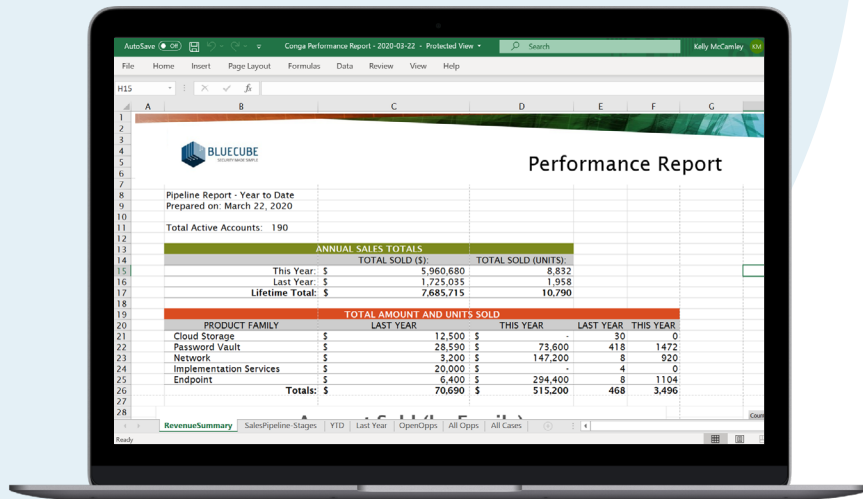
AutoSave Off Conga Performance Report - 2020-03-22 - Protected View Search Kelly McCamley KM

File Home Insert Page Layout Formulas Data Review View Help

H15 fx

A B C D E F G

BLUECUBE
SECURITY MADE SIMPLE

Performance Report

Pipeline Report - Year to Date
Prepared on: March 22, 2020

Total Active Accounts: 190

| ANNUAL SALES TOTALS | | |
|---|---|---|
| | TOTAL SOLD ($): | TOTAL SOLD (UNITS): |
| This Year: | $ 5,960,680 | 8,832 |
| Last Year: | $ 1,725,035 | 1,958 |
| Lifetime Total: | $ 7,685,715 | 10,790 |

| TOTAL AMOUNT AND UNITS SOLD | | | | |
|---|---|---|---|---|
| PRODUCT FAMILY | LAST YEAR | THIS YEAR | LAST YEAR | THIS YEAR |
| Cloud Storage | $ 12,500 | $ - | 30 | 0 |
| Password Vault | $ 28,590 | $ 73,600 | 418 | 1472 |
| Network | $ 3,200 | $ 147,200 | 8 | 920 |
| Implementation Services | $ 20,000 | $ - | 4 | 0 |
| Endpoint | $ 6,400 | $ 294,400 | 8 | 1104 |
| Totals: | $ 70,690 | $ 515,200 | 468 | 3,496 |

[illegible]

RevenueSummary SalesPipeline-Stages YTD Last Year OpenOpps All Opps All Cases

Ready